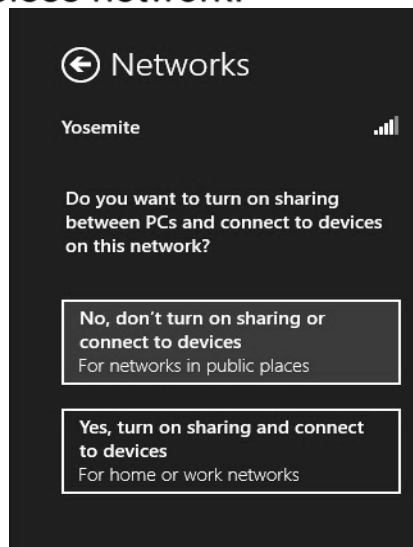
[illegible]ess network.

Networks

Yosemite

Do you want to turn on sharing between PCs and connect to devices on this network?

No, don't turn on sharing or connect to devices
For networks in public places

Yes, turn on sharing and connect to devices
For home or work networks